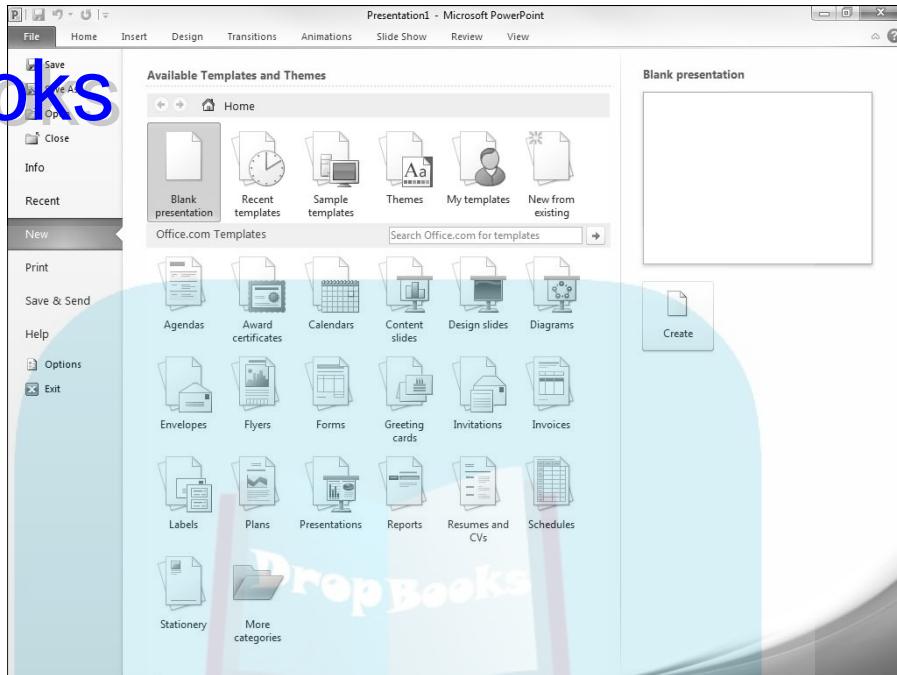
Presentation1 - Microsoft PowerPoint

File Home Insert Design Transitions Animations Slide Show Review View

oks

Save
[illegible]ve A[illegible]
Op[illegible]
Close
Info
Recent
New
Print
Save & Send
Help
Options
Exit

Available Templates and Themes

Home

Blank presentation
Recent templates
Sample templates
Themes
My templates
New from existing

Office.com Templates
Search Office.com for templates

Agendas
Award certificates
Calendars
Content slides
Design slides
Diagrams
Envelopes
Flyers
Forms
Greeting cards
Invitations
Invoices
Labels
Plans
Presentations
Reports
Resumes and CVs
Schedules
Stationery
More categories

Blank presentation

Create

DropBooks